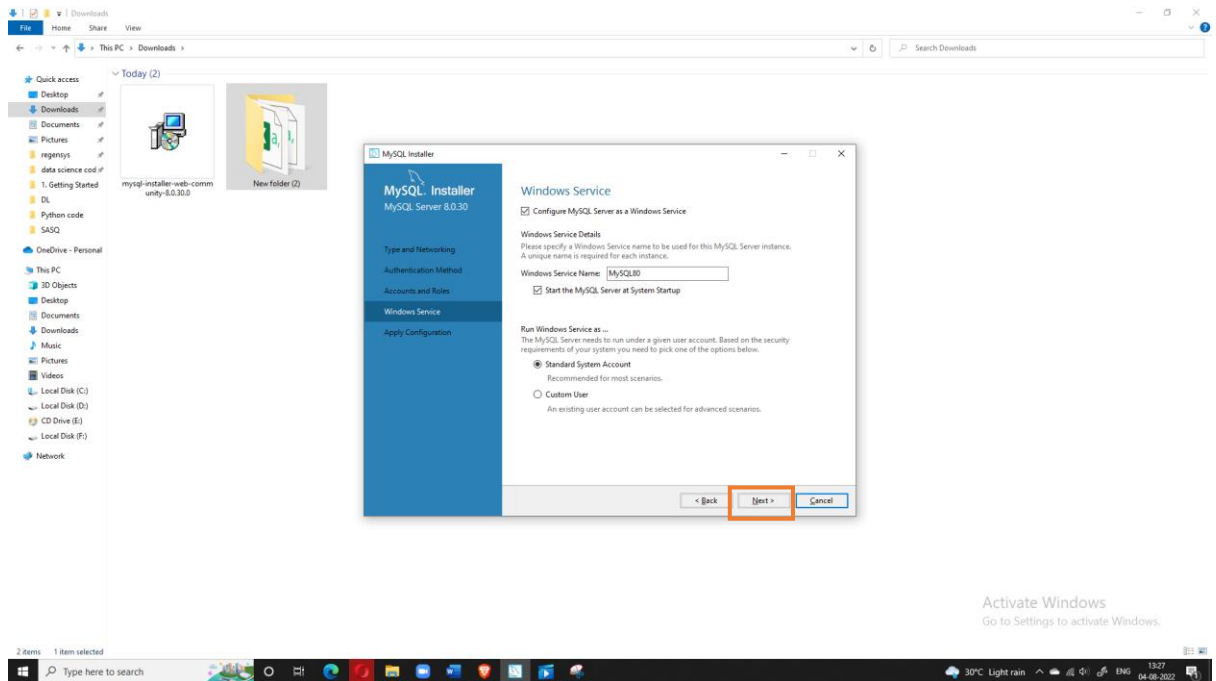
Downloads

File Home Share View

This PC › Downloads ›

Search Downloads

Quick access
Desktop
Downloads
Documents
Pictures
regensys
data science cod
1. Getting Started
DL
Python code
SASQ
OneDrive - Personal
This PC
3D Objects
Desktop
Documents
Downloads
Music
Pictures
Videos
Local Disk (C:)
Local Disk (D:)
CD Drive (E:)
Local Disk (F:)
Network

Today (2)

mysql-installer-web-community-8.0.30.0

New folder (2)

MySQL Installer

MySQL. Installer
MySQL Server 8.0.30

Type and Networking
Authentication Method
Accounts and Roles
Windows Service
Apply Configuration

Windows Service

Configure MySQL Server as a Windows Service

Windows Service Details
Please specify a Windows Service name to be used for this MySQL Server instance. A unique name is required for each instance.

Windows Service Name: MySQL80

Start the MySQL Server at System Startup

Run Windows Service as ...
The MySQL Server needs to run under a given user account. Based on the security requirements of your system you need to pick one of the options below.

Standard System Account
Recommended for most scenarios.

Custom User
An existing user account can be selected for advanced scenarios.

< Back Next > Cancel

Activate Windows
Go to Settings to activate Windows.

2 items 1 item selected

Type here to search

30°C Light rain ENG 13:27 04-08-2022